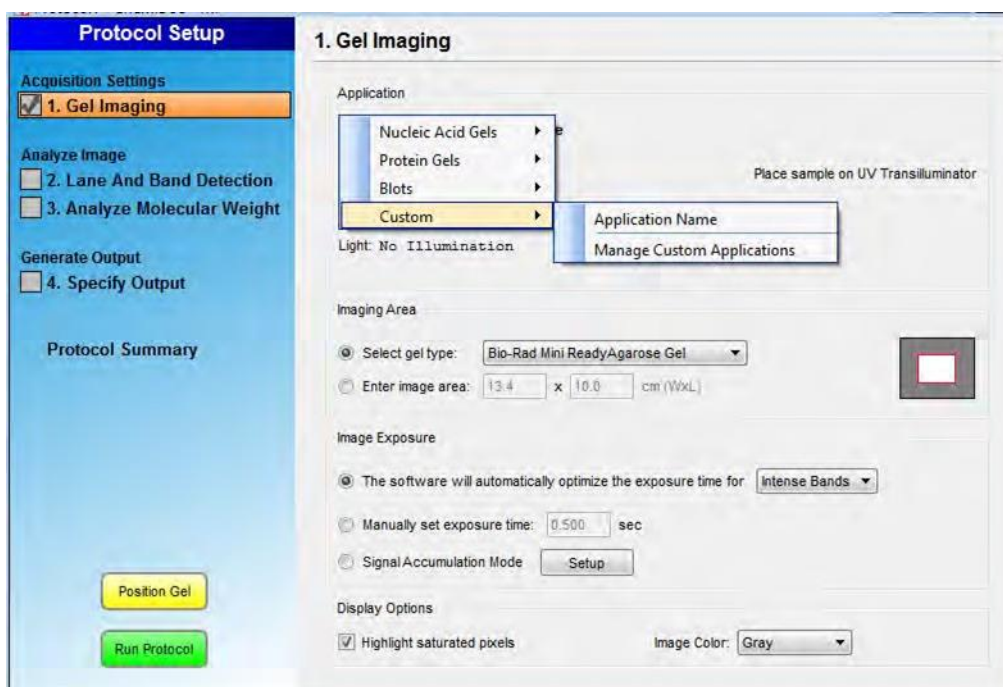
Protocol Setup

Acquisition Settings
1. Gel Imaging

Analyze Image
2. Lane And Band Detection
3. Analyze Molecular Weight

Generate Output
4. Specify Output

Protocol Summary

Position Gel

Run Protocol

1. Gel Imaging

Application

Nucleic Acid Gels
Protein Gels
Blots
Custom

Application Name
Manage Custom Applications

Place sample on UV Transilluminator

Light: No Illumination

Imaging Area

Select gel type: Bio-Rad Mini ReadyAgarose Gel

Enter image area: 13.4 x 10.0 cm (WxL)

Image Exposure

The software will automatically optimize the exposure time for Intense Bands

Manually set exposure time: 0.500 sec

Signal Accumulation Mode Setup

Display Options

Highlight saturated pixels

Image Color: Gray